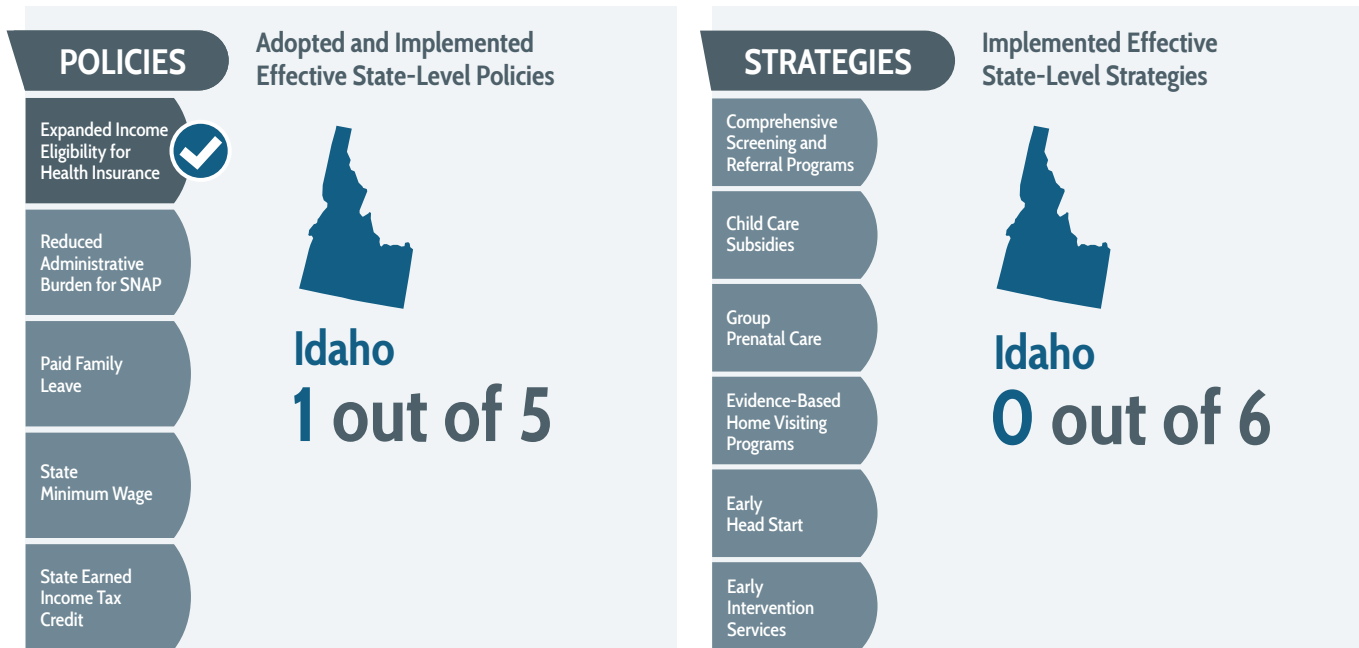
POLICIES

Adopted and Implemented Effective State-Level Policies

Expanded Income Eligibility for Health Insurance

Reduced Administrative Burden for SNAP

Paid Family Leave

State Minimum Wage

State Earned Income Tax Credit

Idaho
1 out of 5

STRATEGIES

Implemented Effective State-Level Strategies

Comprehensive Screening and Referral Programs

Child Care Subsidies

Group Prenatal Care

Evidence-Based Home Visiting Programs

Early Head Start

Early Intervention Services

Idaho
0 out of 6